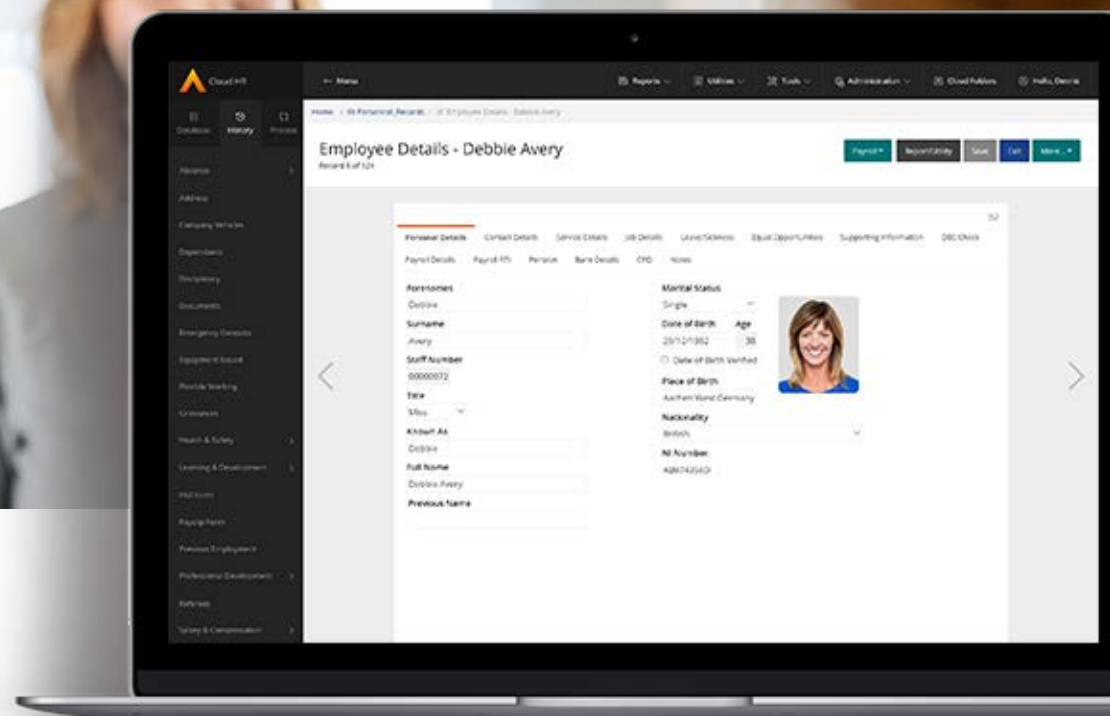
Cloud HR

Menu

Reports | Utilities | Tools | Administration | Cloud Folders | Hello, Dennis

Database | History | Process

Absence
Address
Company Vehicles
Dependants
Disciplinary
Documents
Emergency Contacts
Equipment Issued
Flexible Working
Grievances
Health & Safety
Learning & Development
Matrices
Payslip Form
Previous Employment
Professional Development
Referees
Salary & Compensation

Home / HI Personnel_Records / Employee Details - Debbie Avery

Employee Details - Debbie Avery
Record 6 of 124

Payroll | Reportability | Save | Exit | More...

Personal Details | Contact Details | Service Details | Job Details | Leave/Sickness | Equal Opportunities | Supporting Information | DBS Check
Payroll Details | Payroll YTD | Pension | Bank Details | CPD | Notes

Forenames
Debbie
Surname
Avery
Staff Number
00000072
Title
Miss
Known As
Debbie
Full Name
Debbie Avery
Previous Name

Marital Status
Single
Date of Birth | Age
20/12/1982 | 38
Date of Birth Verified
Place of Birth
Aachen West Germany
Nationality
British
NI Number
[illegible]